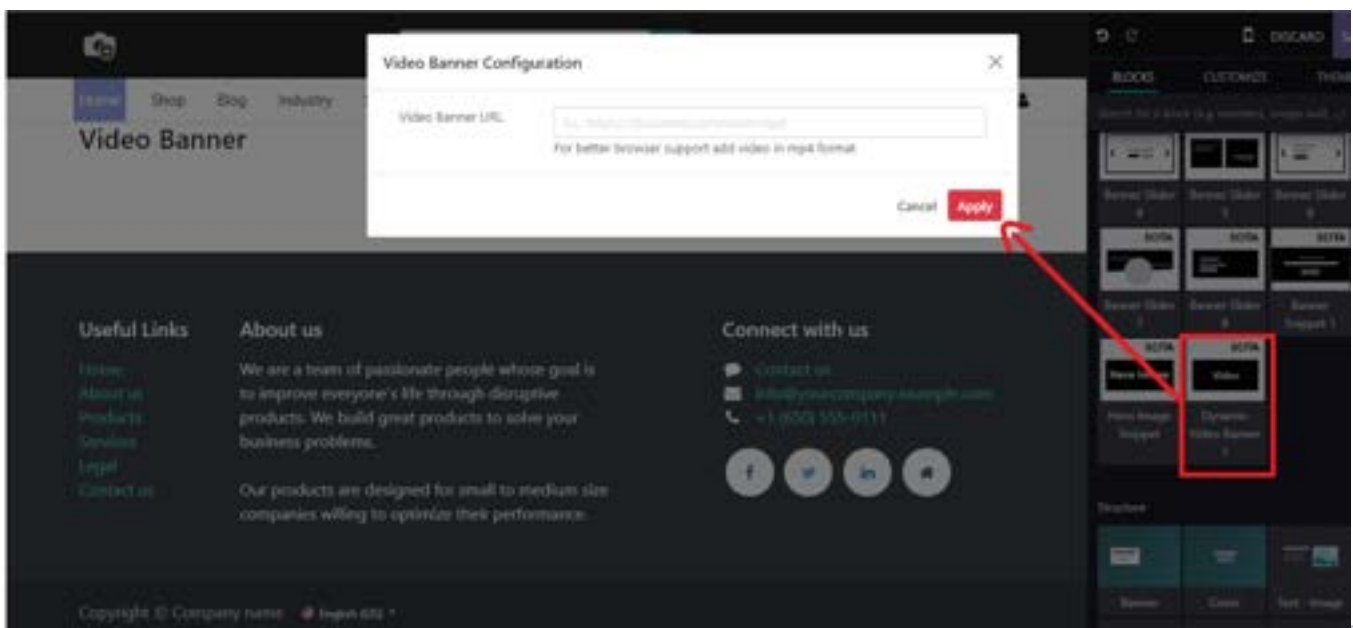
Home Shop Blog Industry

Video Banner

Video Banner Configuration

Video Banner URL

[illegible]

For better browser support add video in mp4 format

Cancel Apply

DISCARD

BLOCKS CUSTOMIZE THEME

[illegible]

Banner Slider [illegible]

Banner Slider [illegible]

Banner Slider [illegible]

SCITA SCITA SCITA

Banner Slider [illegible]

Banner Slider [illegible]

Banner Snippet 1

SCITA SCITA

Hero Image Snippet

Video

Dynamic Video Banner 1

Structure

Banner Cover Text - Image

Useful Links

Home
About us
Products
Services
Legal
Contact us

About us

We are a team of passionate people whose goal is to improve everyone's life through disruptive products. We build great products to solve your business problems.

Our products are designed for small to medium size companies willing to optimize their performance.

Connect with us

Contact us
info@yourcompany.example.com
+1 (650) 555-0111

Copyright © Company name English (US)